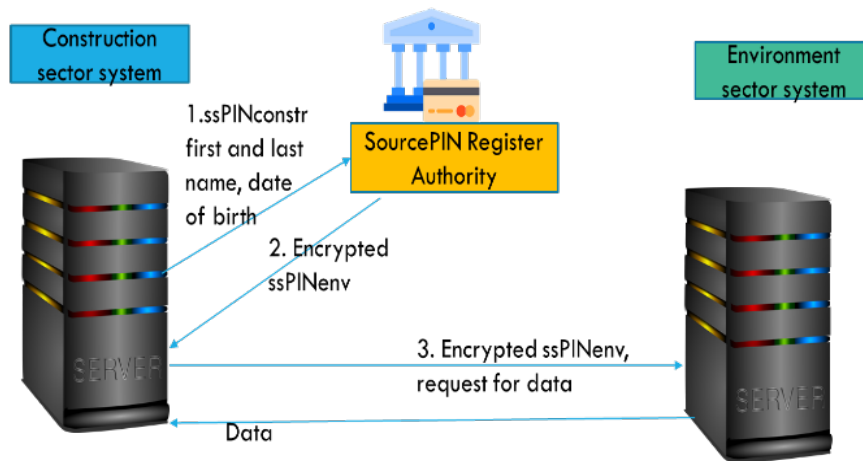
Construction sector system

Environment sector system

1.ssPINconstr first and last name, date of birth

SourcePIN Register Authority

2. Encrypted ssPINenv

SERVER

3. Encrypted ssPINenv, request for data

SERVER

Data